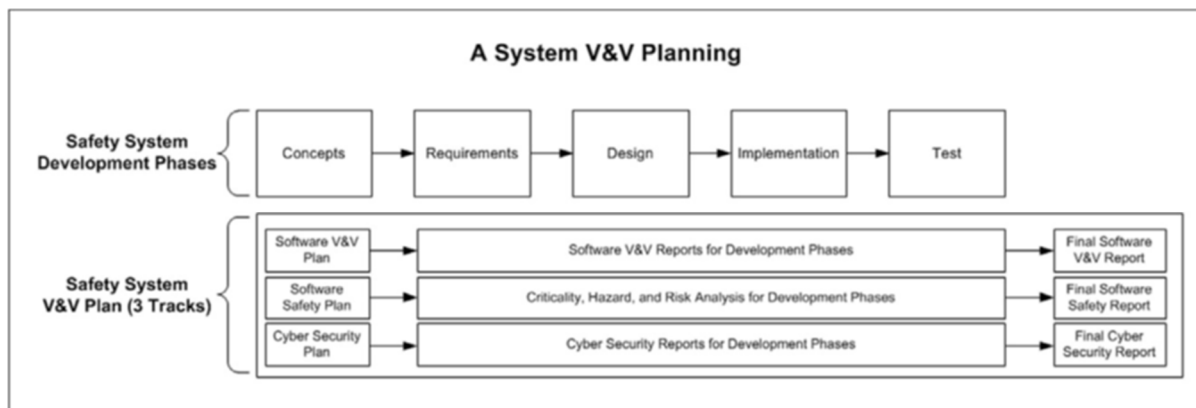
A System V&V Planning

Safety System Development Phases

Concepts

Requirements

Design

Implementation

Test

Safety System V&V Plan (3 Tracks)

Software V&V Plan

Software V&V Reports for Development Phases

Final Software V&V Report

Software Safety Plan

Criticality, Hazard, and Risk Analysis for Development Phases

Final Software Safety Report

Cyber Security Plan

Cyber Security Reports for Development Phases

Final Cyber Security Report